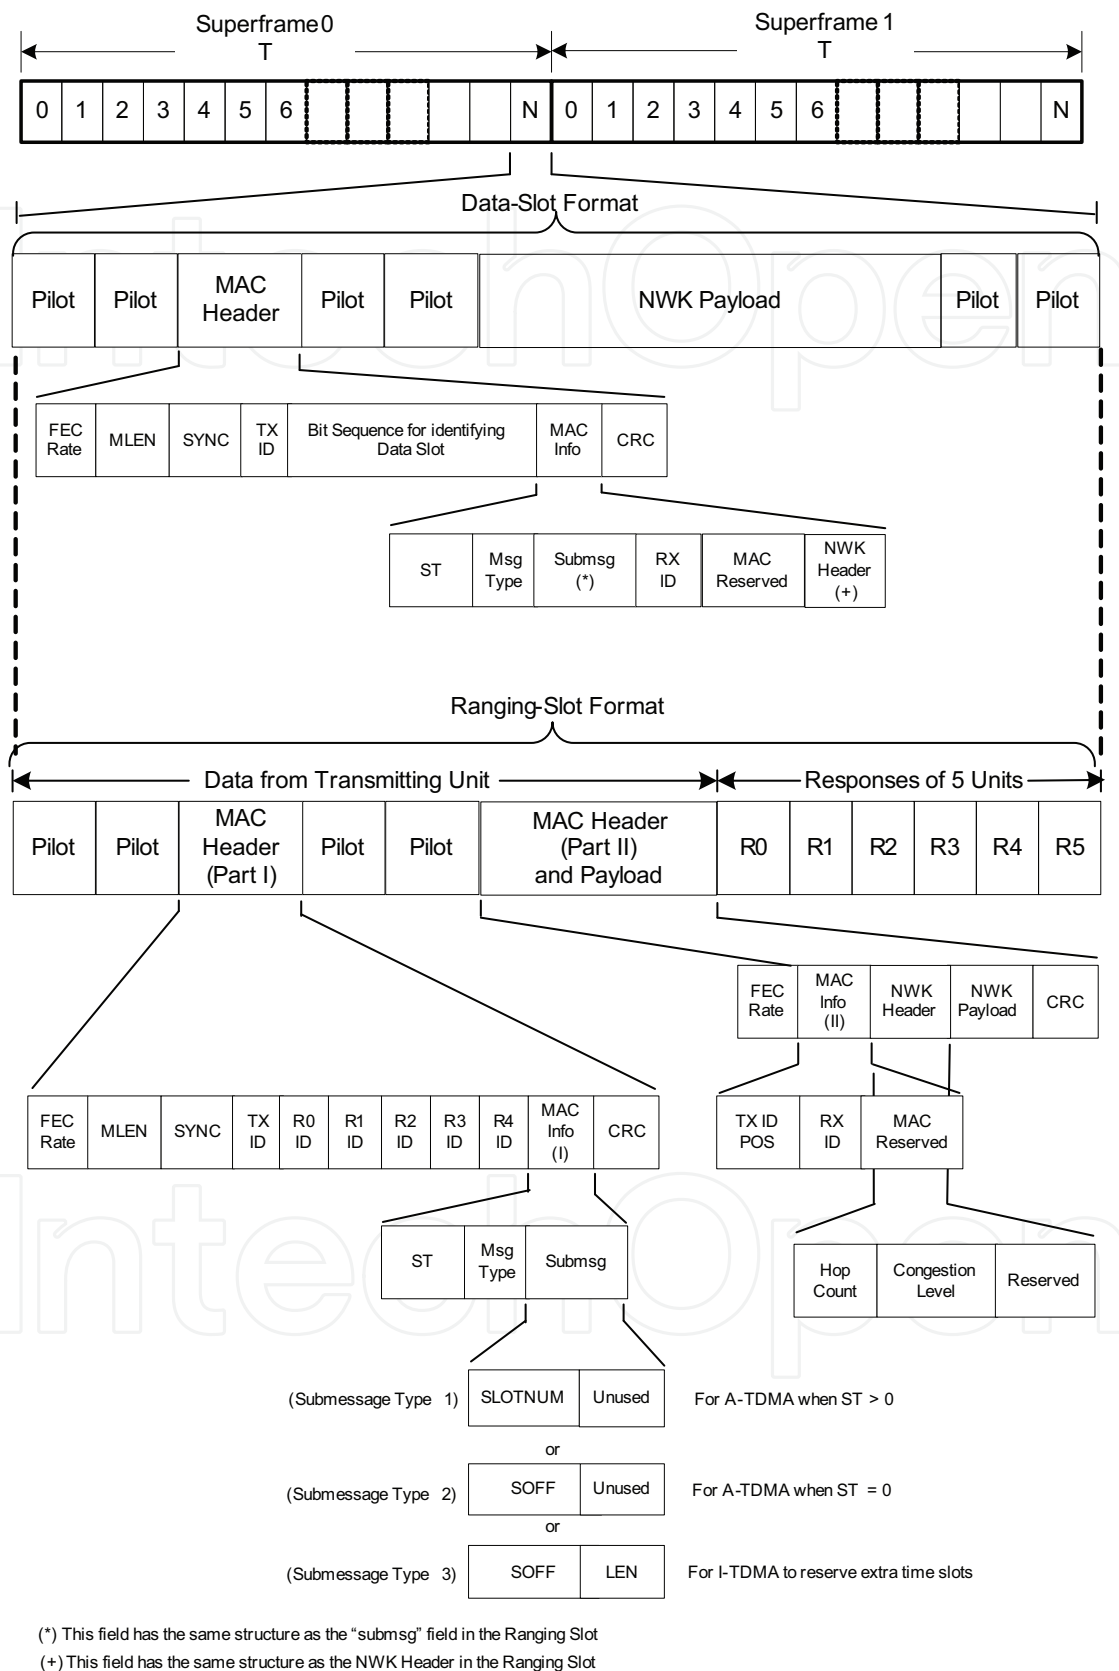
Superframe 0
T

Superframe 1
T

| 0 | 1 | 2 | 3 | 4 | 5 | 6 | | | | | | N |
|---|---|---|---|---|---|---|---|---|---|---|---|---|

| 0 | 1 | 2 | 3 | 4 | 5 | 6 | | | | | | N |
|---|---|---|---|---|---|---|---|---|---|---|---|---|

Data-Slot Format

| Pilot | Pilot | MAC Header | Pilot | Pilot | NWK Payload | Pilot | Pilot |
|---|---|---|---|---|---|---|---|

| FEC Rate | MLEN | SYNC | TX ID | Bit Sequence for identifying Data Slot | MAC Info | CRC |
|---|---|---|---|---|---|---|

| ST | Msg Type | Submsg (*) | RX ID | MAC Reserved | NWK Header (+) |
|---|---|---|---|---|---|

Ranging-Slot Format

Data from Transmitting Unit

Responses of 5 Units

| Pilot | Pilot | MAC Header (Part I) | Pilot | Pilot | MAC Header (Part II) and Payload | R0 | R1 | R2 | R3 | R4 | R5 |
|---|---|---|---|---|---|---|---|---|---|---|---|

| FEC Rate | MAC Info (II) | NWK Header | NWK Payload | CRC |
|---|---|---|---|---|

| FEC Rate | MLEN | SYNC | TX ID | R0 ID | R1 ID | R2 ID | R3 ID | R4 ID | MAC Info (I) | CRC |
|---|---|---|---|---|---|---|---|---|---|---|

| TX ID POS | RX ID | MAC Reserved |
|---|---|---|

| ST | Msg Type | Submsg |
|---|---|---|

| Hop Count | Congestion Level | Reserved |
|---|---|---|

(Submessage Type 1) | SLOTNUM | Unused | For A-TDMA when ST > 0

or

(Submessage Type 2) | SOFF | Unused | For A-TDMA when ST = 0

or

(Submessage Type 3) | SOFF | LEN | For I-TDMA to reserve extra time slots

(*) This field has the same structure as the "submsg" field in the Ranging Slot
(+) This field has the same structure as the NWK Header in the Ranging Slot